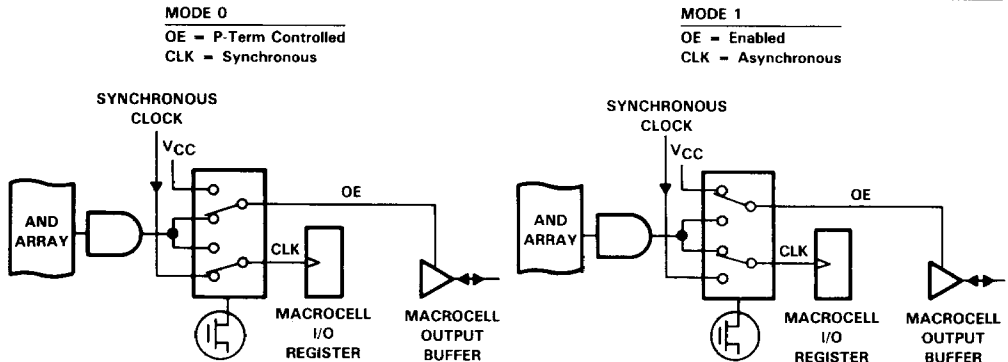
MODE 0

OE = P-Term Controlled
CLK = Synchronous

SYNCHRONOUS CLOCK

$V_{CC}$

OE

AND ARRAY

CLK

MACROCELL I/O REGISTER

MACROCELL OUTPUT BUFFER

MODE 1

OE = Enabled
CLK = Asynchronous

SYNCHRONOUS CLOCK

$V_{CC}$

OE

AND ARRAY

CLK

MACROCELL I/O REGISTER

MACROCELL OUTPUT BUFFER